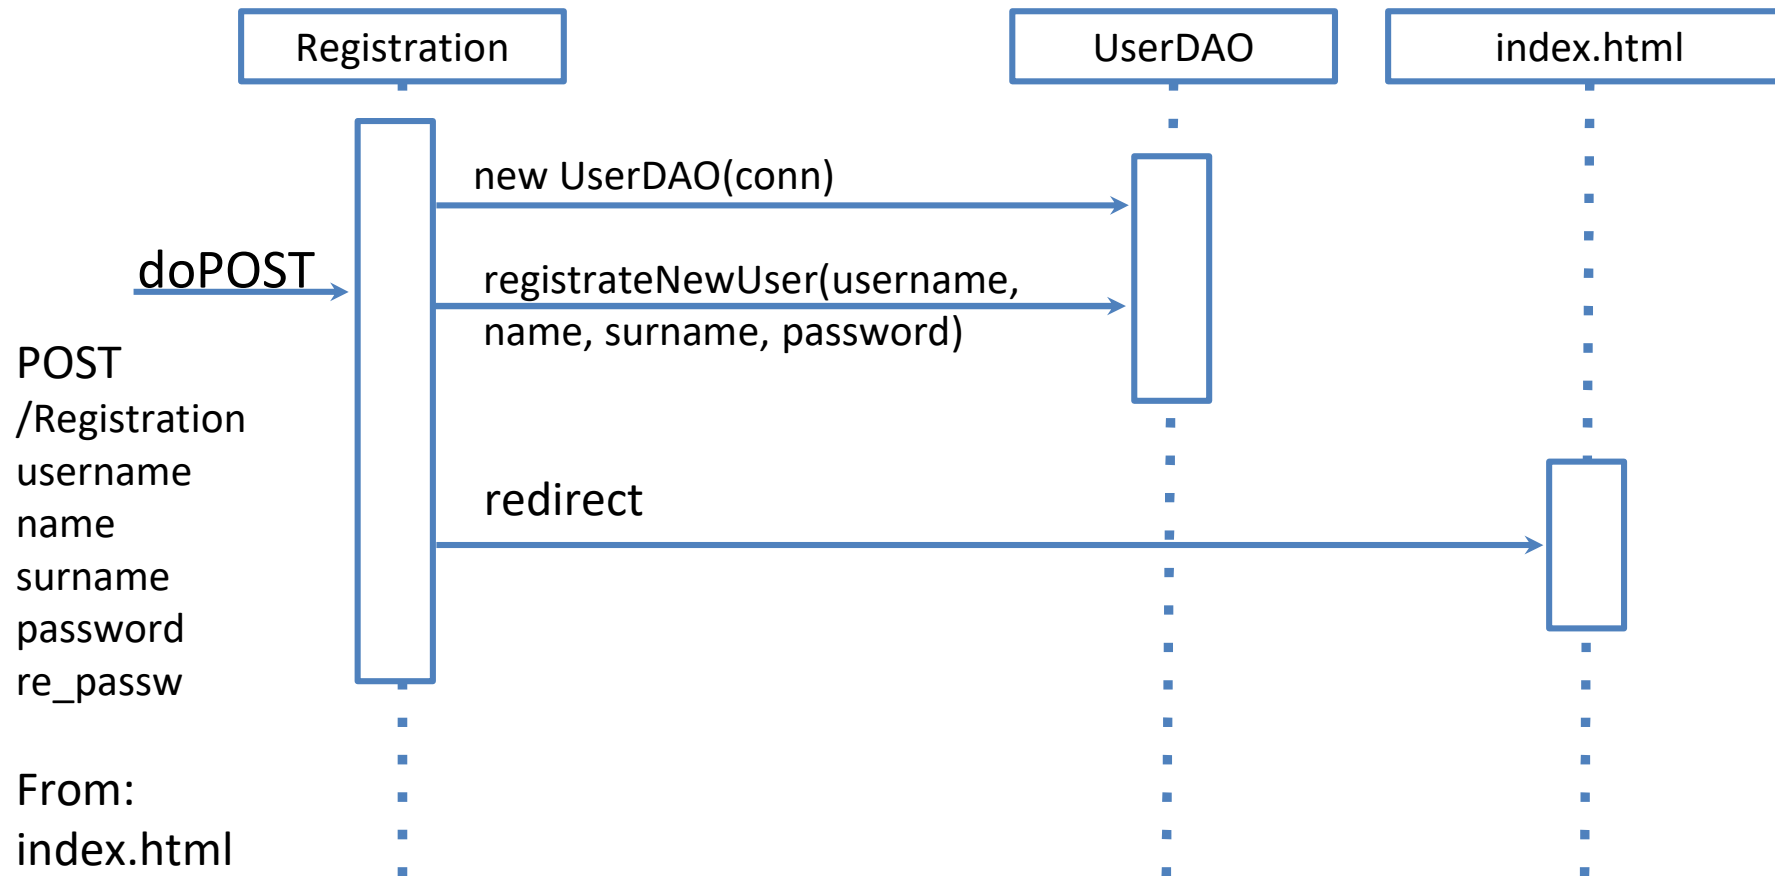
Registration

UserDAO

index.html

new UserDAO(conn)

doPOST

registrateNewUser(username, name, surname, password)

POST
/Registration
username
name
surname
password
re_passw

redirect

From:
index.html